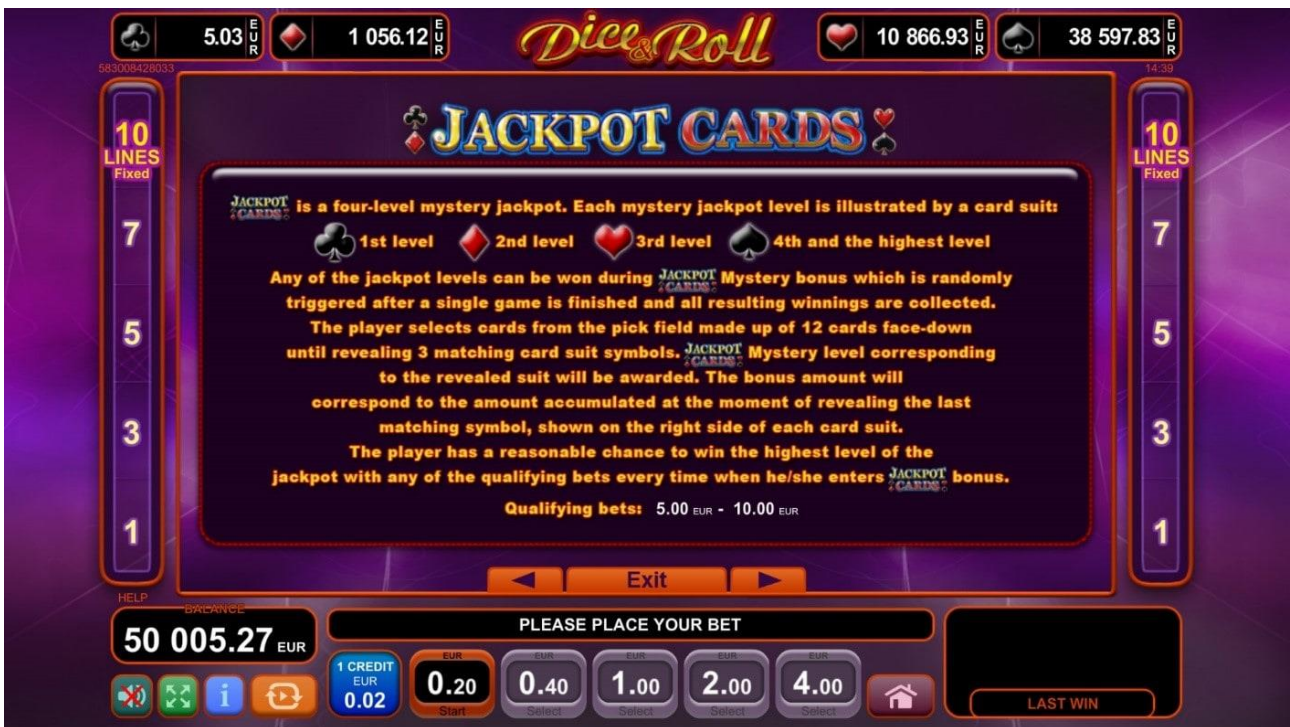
5.03 EUR 1 056.12 EUR Dice & Roll 10 866.93 EUR 38 597.83 EUR

583008428033 14:39

10 LINES Fixed

7

5

3

1

JACKPOT CARDS

JACKPOT CARDS is a four-level mystery jackpot. Each mystery jackpot level is illustrated by a card suit:

1st level 2nd level 3rd level 4th and the highest level

Any of the jackpot levels can be won during JACKPOT CARDS Mystery bonus which is randomly triggered after a single game is finished and all resulting winnings are collected. The player selects cards from the pick field made up of 12 cards face-down until revealing 3 matching card suit symbols. JACKPOT CARDS Mystery level corresponding to the revealed suit will be awarded. The bonus amount will correspond to the amount accumulated at the moment of revealing the last matching symbol, shown on the right side of each card suit. The player has a reasonable chance to win the highest level of the jackpot with any of the qualifying bets every time when he/she enters JACKPOT CARDS bonus.

Qualifying bets: 5.00 EUR - 10.00 EUR

10 LINES Fixed

7

5

3

1

Exit

HELP

BALANCE

50 005.27 EUR

PLEASE PLACE YOUR BET

1 CREDIT EUR 0.02

EUR 0.20 Start

EUR 0.40 Select

EUR 1.00 Select

EUR 2.00 Select

EUR 4.00 Select

LAST WIN